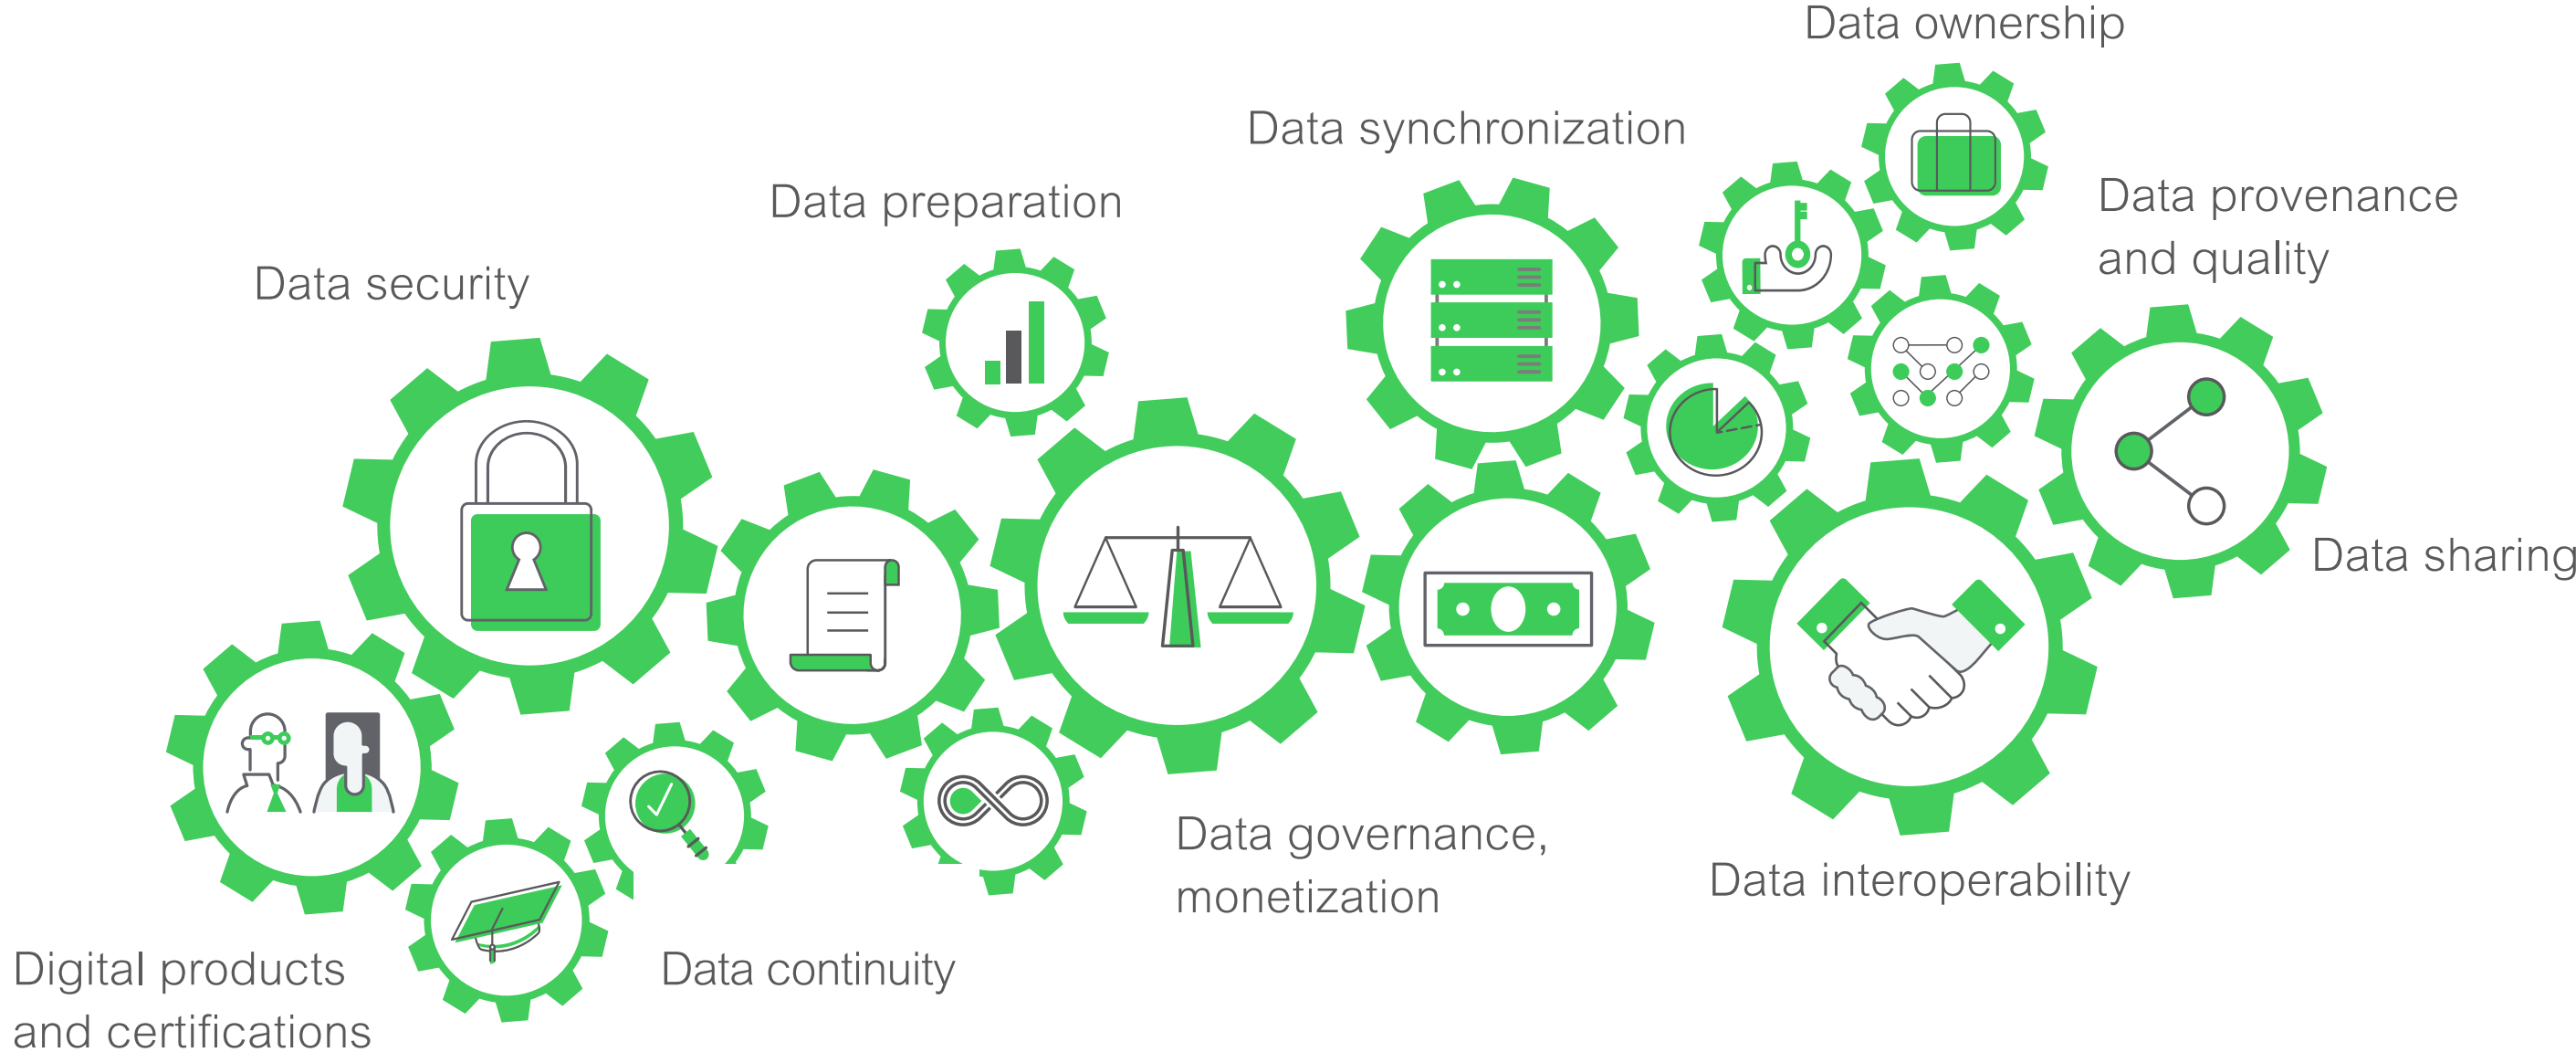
Data ownership

Data synchronization

Data preparation

Data provenance and quality

Data security

Data sharing

Data governance, monetization

Data interoperability

Digital products and certifications

Data continuity